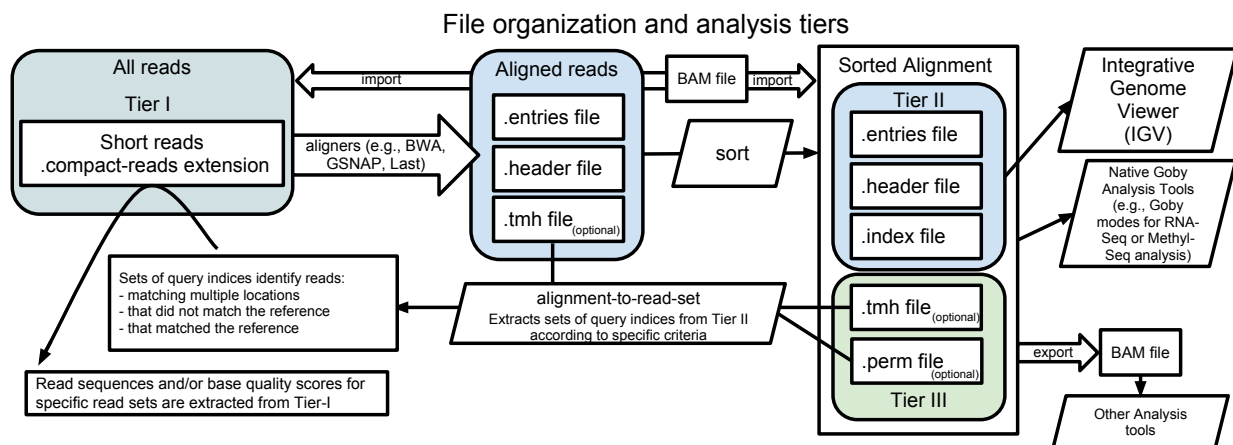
File organization and analysis tiers

All reads

Tier I

Short reads
.compact-reads extension

import

aligners (e.g., BWA, GSNAP, Last)

Aligned reads

.entries file

.header file

.tmh file$_{(optional)}$

BAM file

import

sort

Sorted Alignment

Tier II

.entries file

.header file

.index file

Integrative Genome Viewer (IGV)

Native Goby Analysis Tools (e.g., Goby modes for RNA-Seq or Methyl-Seq analysis)

Sets of query indices identify reads:
- matching multiple locations
- that did not match the reference
- that matched the reference

alignment-to-read-set
Extracts sets of query indices from Tier II according to specific criteria

.tmh file$_{(optional)}$

.perm file$_{(optional)}$

Tier III

export

BAM file

Other Analysis tools

Read sequences and/or base quality scores for specific read sets are extracted from Tier-I